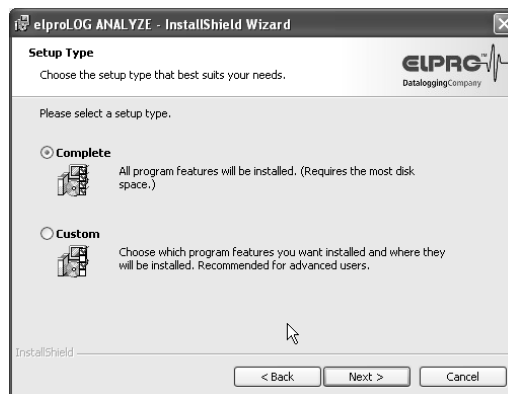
elproLOG ANALYZE - InstallShield Wizard

Setup Type

Choose the setup type that best suits your needs.

ELPRO DataloggingCompany

Please select a setup type.

Complete

All program features will be installed. (Requires the most disk space.)

Custom

Choose which program features you want installed and where they will be installed. Recommended for advanced users.

InstallShield

< Back Next > Cancel